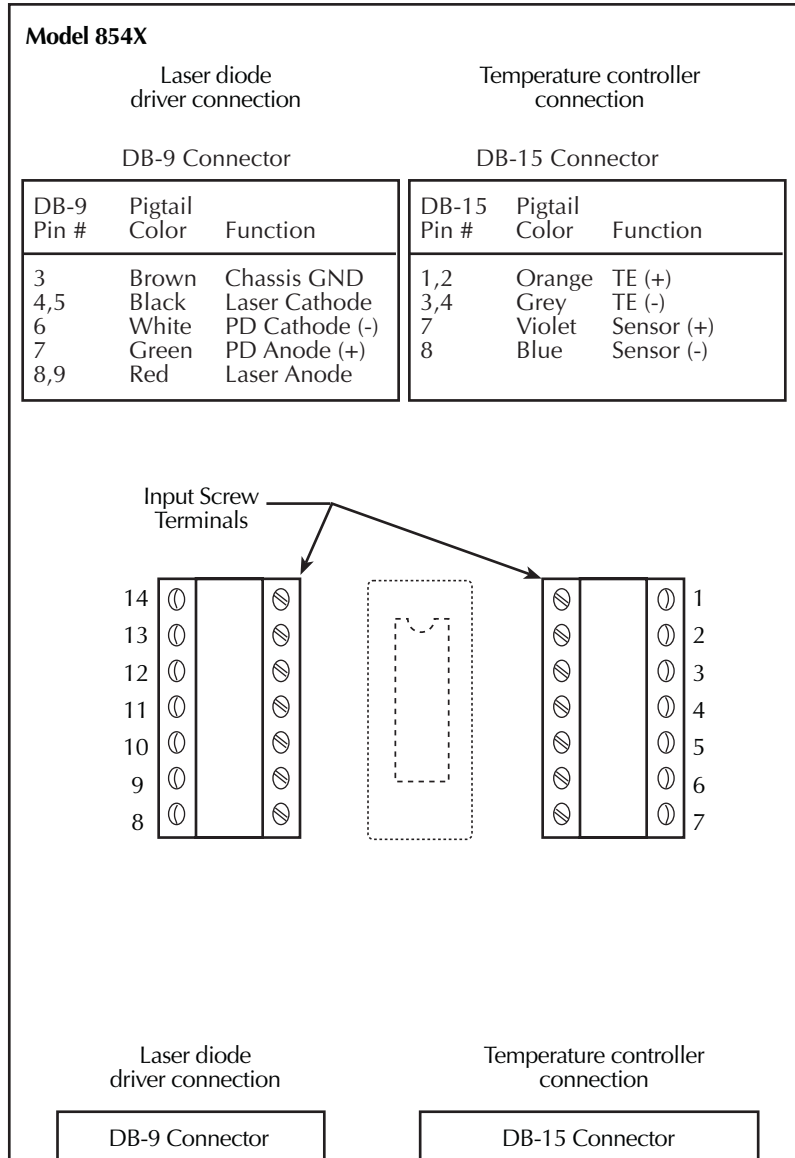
**Model 854X**

Laser diode driver connection

Temperature controller connection

DB-9 Connector

| DB-9 Pin # | Pigtail Color | Function |
|---|---|---|
| 3 | Brown | Chassis GND |
| 4,5 | Black | Laser Cathode |
| 6 | White | PD Cathode (-) |
| 7 | Green | PD Anode (+) |
| 8,9 | Red | Laser Anode |

DB-15 Connector

| DB-15 Pin # | Pigtail Color | Function |
|---|---|---|
| 1,2 | Orange | TE (+) |
| 3,4 | Grey | TE (-) |
| 7 | Violet | Sensor (+) |
| 8 | Blue | Sensor (-) |

Input Screw Terminals

14
13
12
11
10
9
8

1
2
3
4
5
6
7

Laser diode driver connection

Temperature controller connection

DB-9 Connector

DB-15 Connector